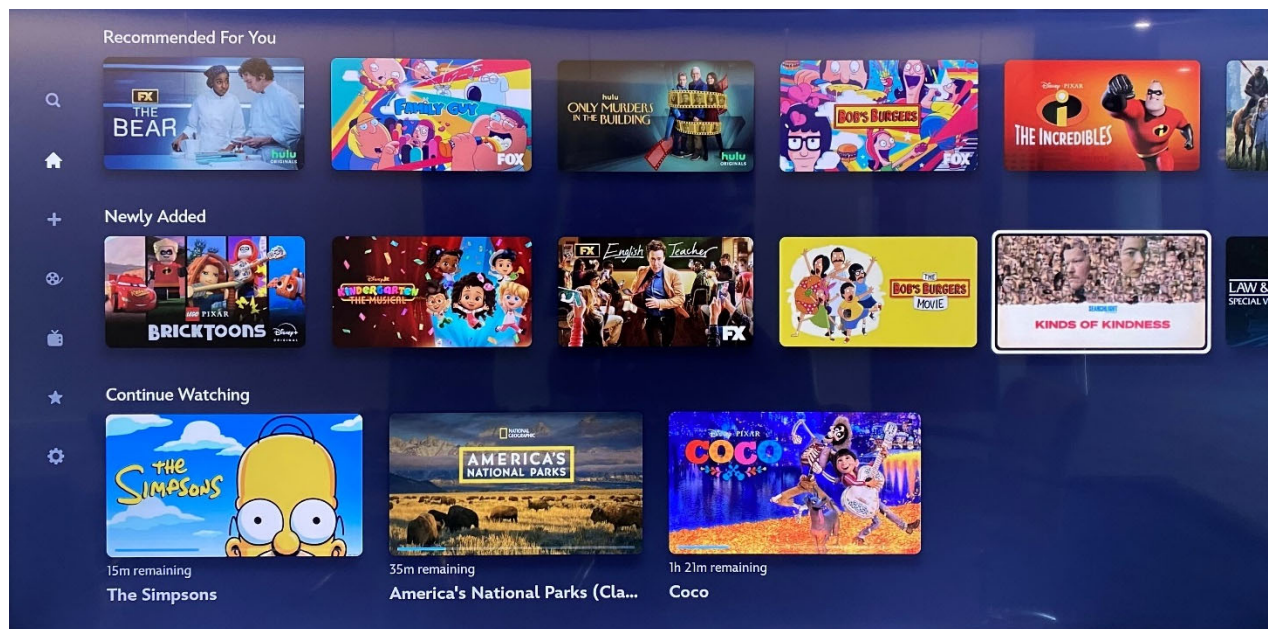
Recommended For You

FX THE BEAR hulu ORIGINALS

FAMILY GUY FOX

hulu ONLY MURDERS IN THE BUILDING hulu ORIGINALS

BOB'S BURGERS FOX

Disney PIXAR THE INCREDIBLES

Newly Added

LEGO PIXAR BRICKTOONS Disney+ ORIGINAL

Disney Jr. KINDERGARTEN THE MUSICAL

FX English Teacher FX

THE BOB'S BURGERS MOVIE

KINDS OF KINDNESS

LAW & SPECIAL V

Continue Watching

THE SIMPSONS

NATIONAL GEOGRAPHIC AMERICA'S NATIONAL PARKS

Disney PIXAR COCO

15m remaining
The Simpsons

35m remaining
America's National Parks (Cla...

1h 21m remaining
Coco